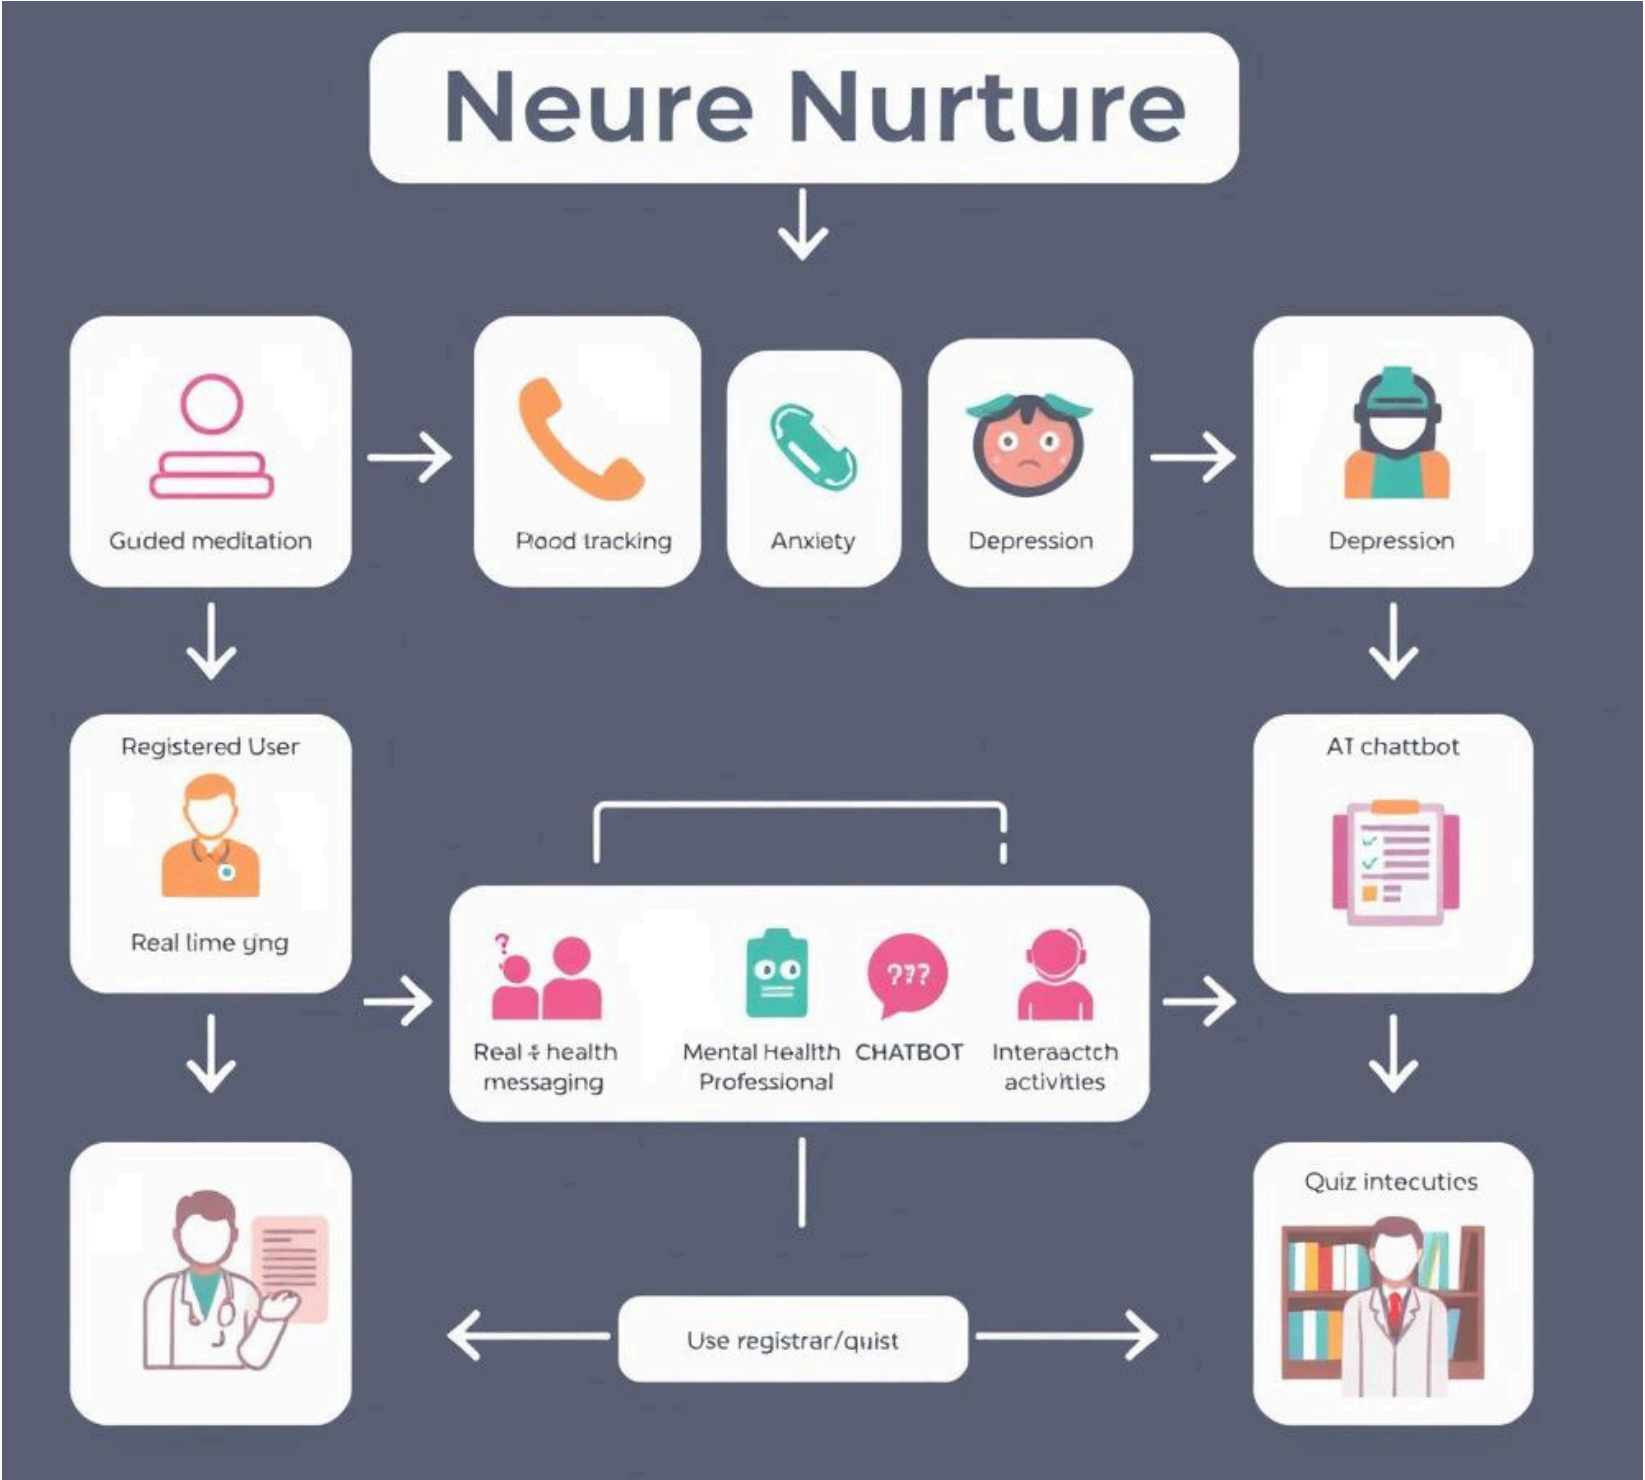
Neure Nurture

Guded meditation

Rood tracking

Anxiety

Depression

Depression

Registered User

Real lime ging

AT chattbot

?

Real ∻ health messaging

Mental Health Professional

???

CHATBOT

Interaactch activities

Quiz intecutics

Use registrar/quist